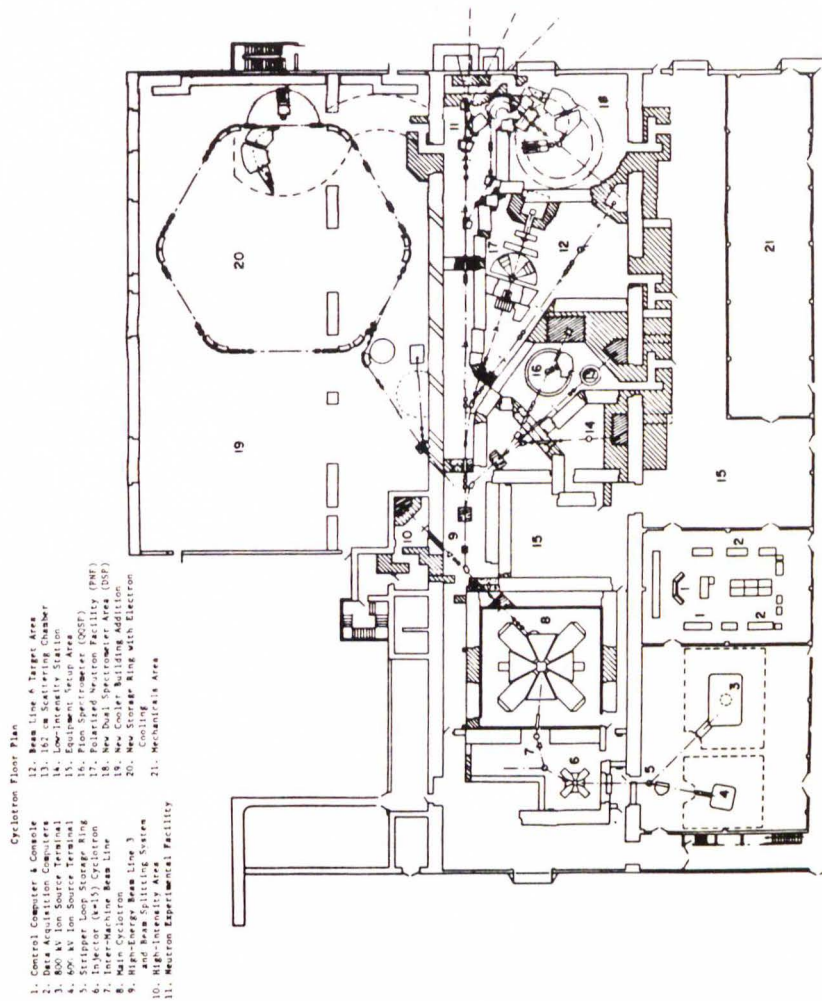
Cyclotron Floor Plan

1. Control Computer & Console
2. Data Acquisition Computers
3. 800 kV Ion Source Terminal
4. 600 kV Ion Source Terminal
5. Stripper Loop Storage Ring
6. Injector (k=15) Cyclotron
7. Inter-Machine Beam Line
8. Main Cyclotron
9. High-Energy Beam Line 3 and Beam Splitting System
10. High-Intensity Area
11. Neutron Experimental Facility
12. Beam Line 6 Target Area
13. 162 cm Scattering Chamber
14. Low-Intensity Station
15. Equipment Setup Area
16. Pion Spectrometer (QQSP)
17. Polarized Neutron Facility (PNF)
18. New Dual Spectrometer Area (DSP)
19. New Cooler Building Addition
20. New Storage Ring with Electron Cooling
21. Mechanical Area

20
21
18
11
17
12
16
14
19
15
10
9
15
8
2
1
2
3
7
6
5
4